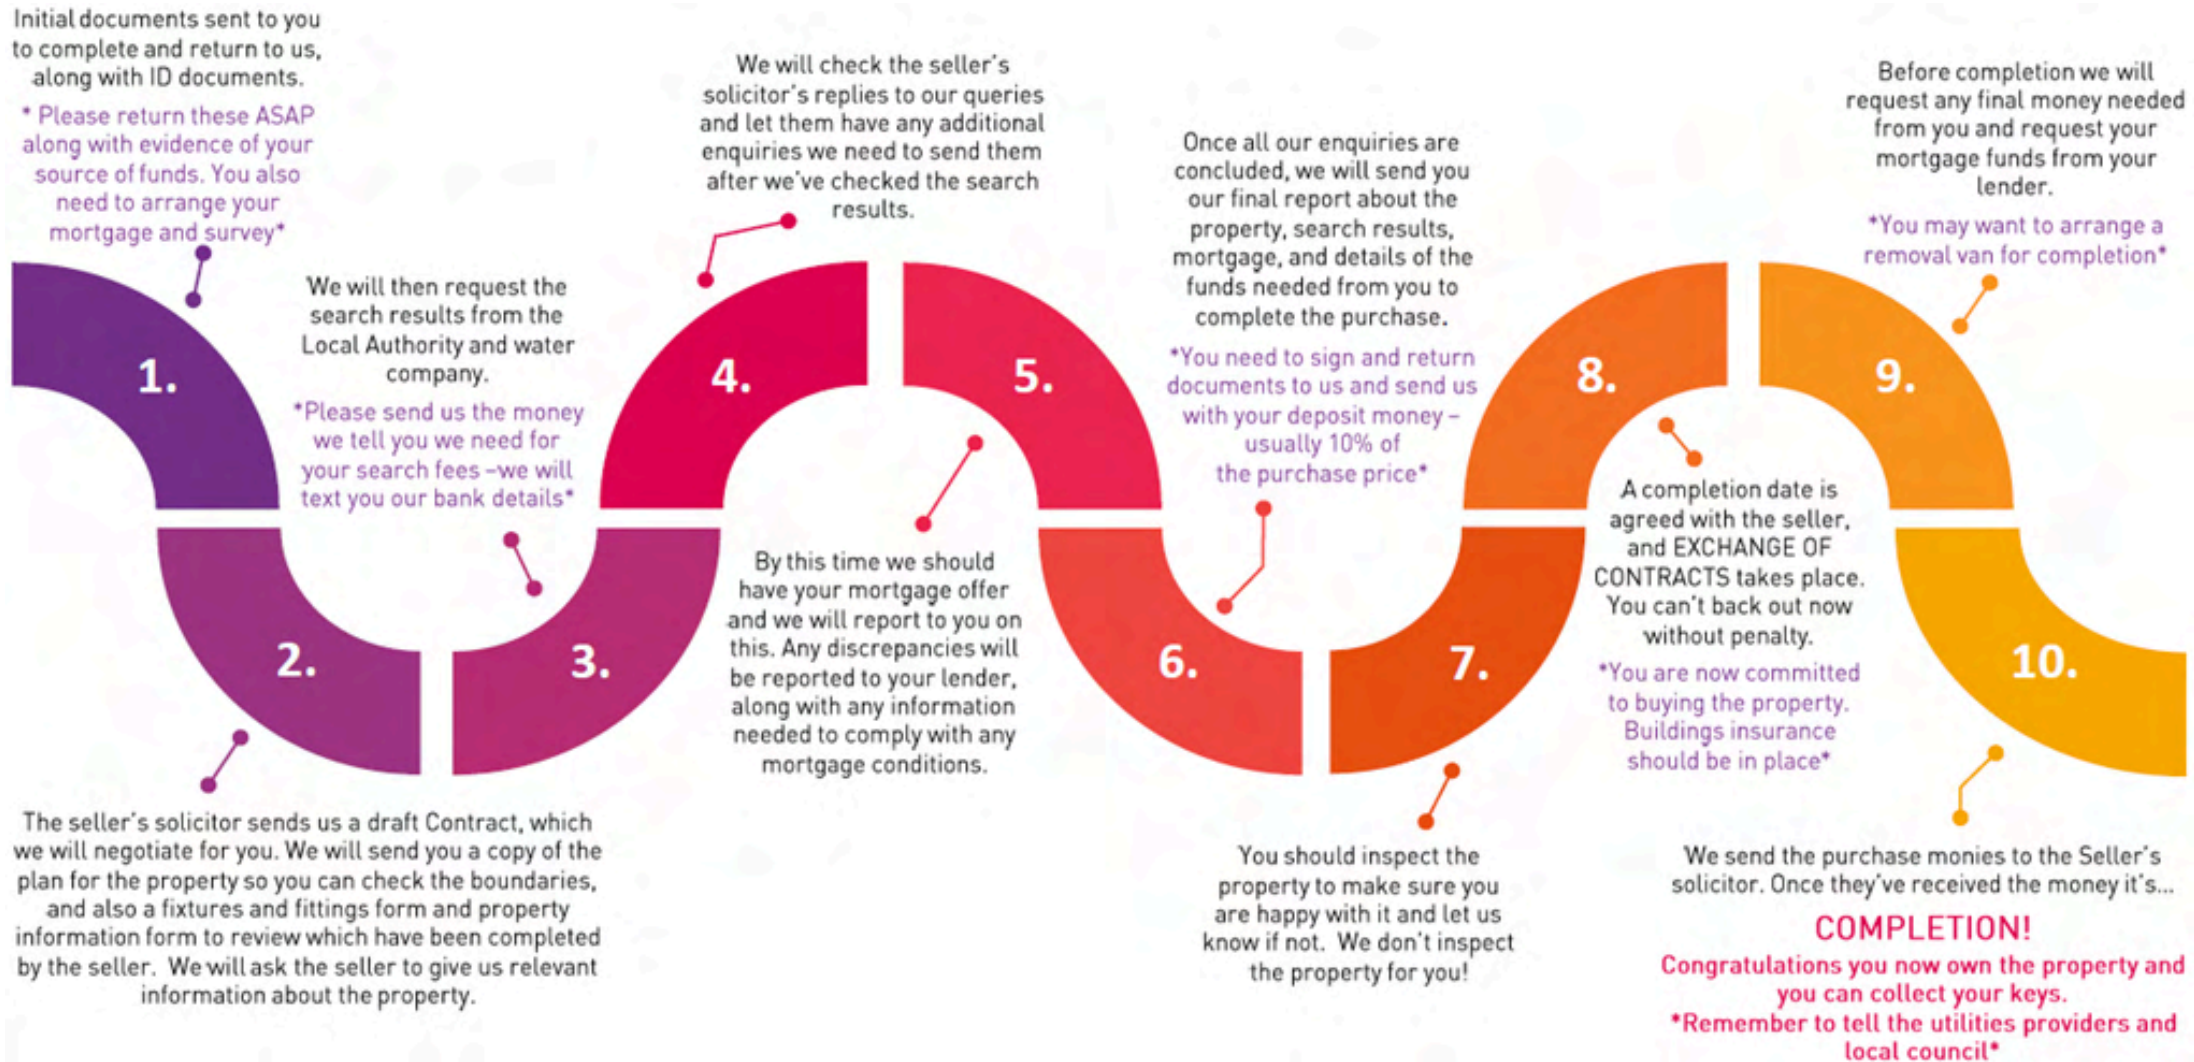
Initial documents sent to you to complete and return to us, along with ID documents.

* Please return these ASAP along with evidence of your source of funds. You also need to arrange your mortgage and survey*

1.

We will then request the search results from the Local Authority and water company.

*Please send us the money we tell you we need for your search fees –we will text you our bank details*

2.

The seller's solicitor sends us a draft Contract, which we will negotiate for you. We will send you a copy of the plan for the property so you can check the boundaries, and also a fixtures and fittings form and property information form to review which have been completed by the seller. We will ask the seller to give us relevant information about the property.

3.

We will check the seller's solicitor's replies to our queries and let them have any additional enquiries we need to send them after we've checked the search results.

4.

By this time we should have your mortgage offer and we will report to you on this. Any discrepancies will be reported to your lender, along with any information needed to comply with any mortgage conditions.

5.

Once all our enquiries are concluded, we will send you our final report about the property, search results, mortgage, and details of the funds needed from you to complete the purchase.

*You need to sign and return documents to us and send us with your deposit money – usually 10% of the purchase price*

6.

You should inspect the property to make sure you are happy with it and let us know if not. We don't inspect the property for you!

7.

8.

A completion date is agreed with the seller, and EXCHANGE OF CONTRACTS takes place. You can't back out now without penalty.

*You are now committed to buying the property. Buildings insurance should be in place*

Before completion we will request any final money needed from you and request your mortgage funds from your lender.

*You may want to arrange a removal van for completion*

9.

10.

We send the purchase monies to the Seller's solicitor. Once they've received the money it's...

COMPLETION!

Congratulations you now own the property and you can collect your keys.

*Remember to tell the utilities providers and local council*